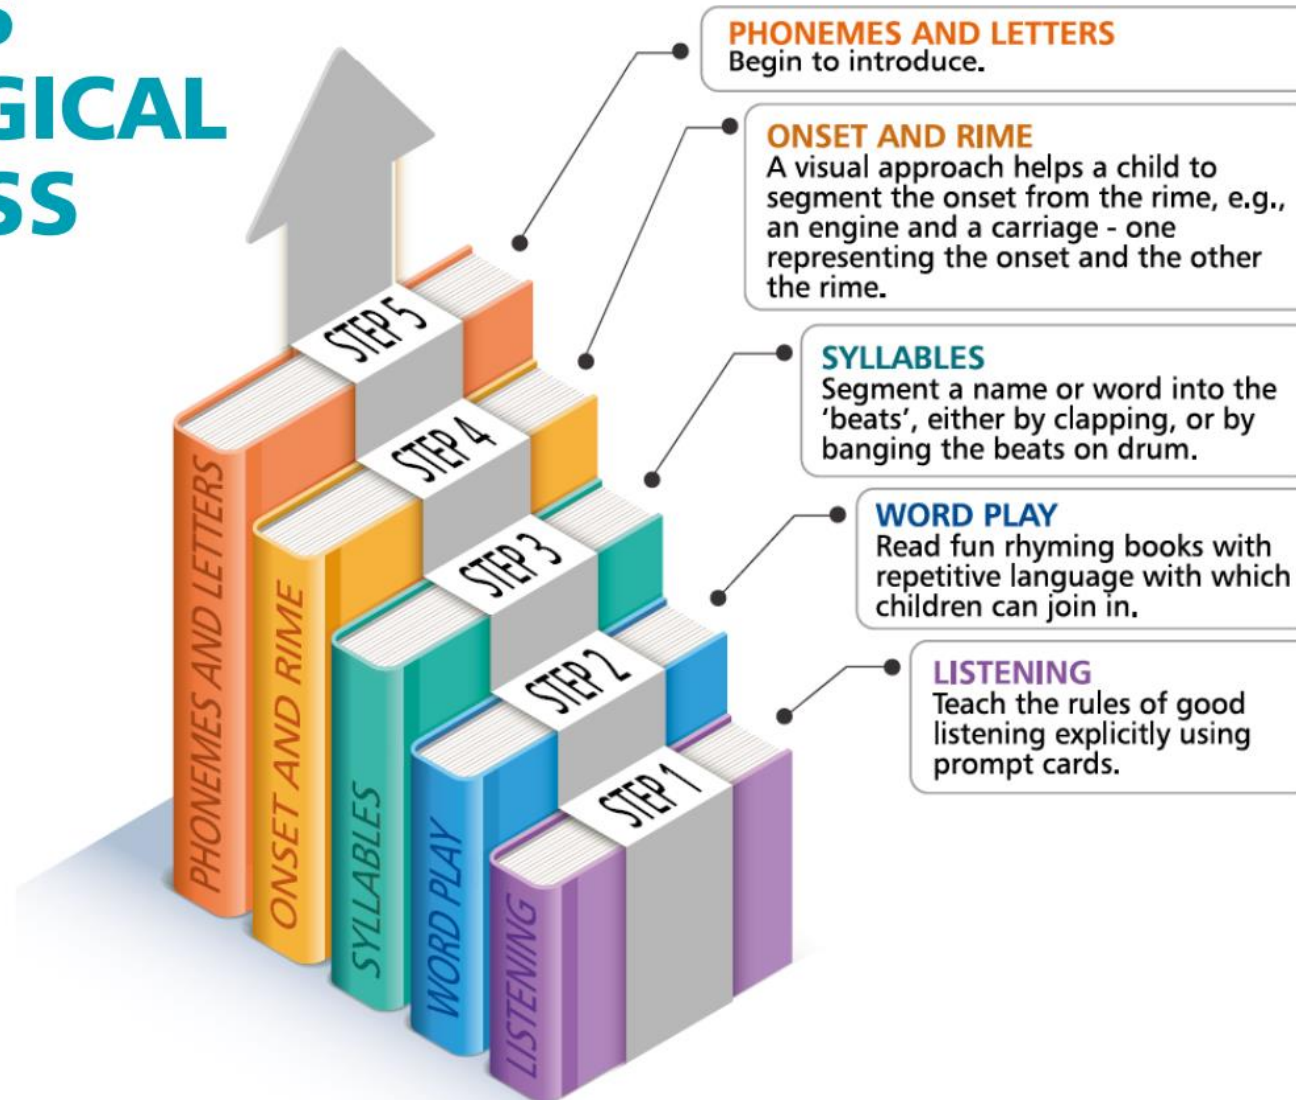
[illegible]
GICAL
SS

PHONEMES AND LETTERS
Begin to introduce.

ONSET AND RIME
A visual approach helps a child to segment the onset from the rime, e.g., an engine and a carriage - one representing the onset and the other the rime.

SYLLABLES
Segment a name or word into the 'beats', either by clapping, or by banging the beats on drum.

WORD PLAY
Read fun rhyming books with repetitive language with which children can join in.

LISTENING
Teach the rules of good listening explicitly using prompt cards.

STEP 5
STEP 4
STEP 3
STEP 2
STEP 1

PHONEMES AND LETTERS
ONSET AND RIME
SYLLABLES
WORD PLAY
LISTENING